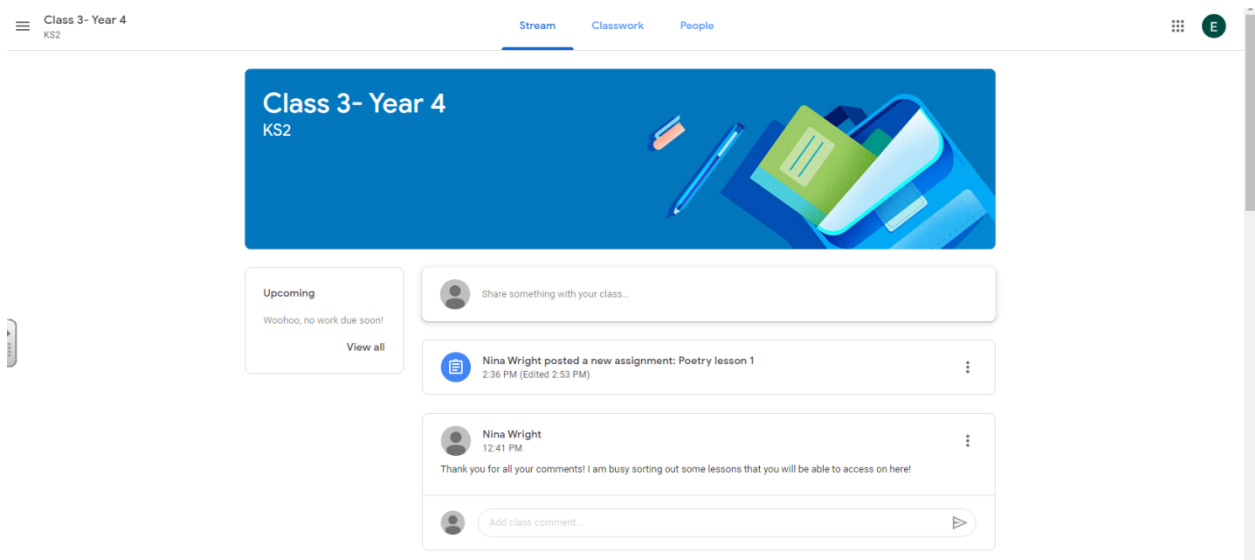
Class 3- Year 4
KS2

Stream Classwork People

E

Class 3- Year 4
KS2

Upcoming

Woohoo, no work due soon!

View all

Share something with your class...

Nina Wright posted a new assignment: Poetry lesson 1
2:36 PM (Edited 2:53 PM)

Nina Wright
12:41 PM

Thank you for all your comments! I am busy sorting out some lessons that you will be able to access on here!

Add class comment...